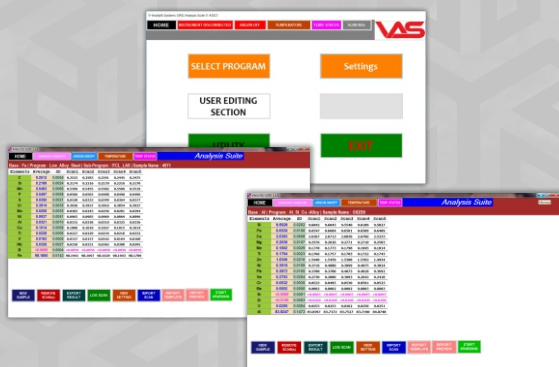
HOME

VAS

SELECT PROGRAM

Settings

USER EDITING SECTION

UTILITY

EXIT

HOME

Analysis Suite

Base : Fe Program : Low Alloy Steel

Elements

Average

SD

Fe

Si

Mn

P

S

Cr

Mo

Ni

Al

Co

Cu

Nb

Ti

V

W

NEW SAMPLE

REMOTE SCREEN

EXPORT RESULT

LOG BOOK

PRINT SETTING

IMPORT SCAN

REPORT TEMPLATE

START STANDARD

HOME

Analysis Suite

Base : Al Program :

Elements

Average

SD

Si

Fe

Cu

Mn

Mg

Zn

Cr

Ni

Ti

Pb

Sn

Ca

Al

NEW SAMPLE

REMOTE SCREEN

EXPORT RESULT

LOG BOOK

PRINT SETTING

IMPORT SCAN

REPORT TEMPLATE

START STANDARD